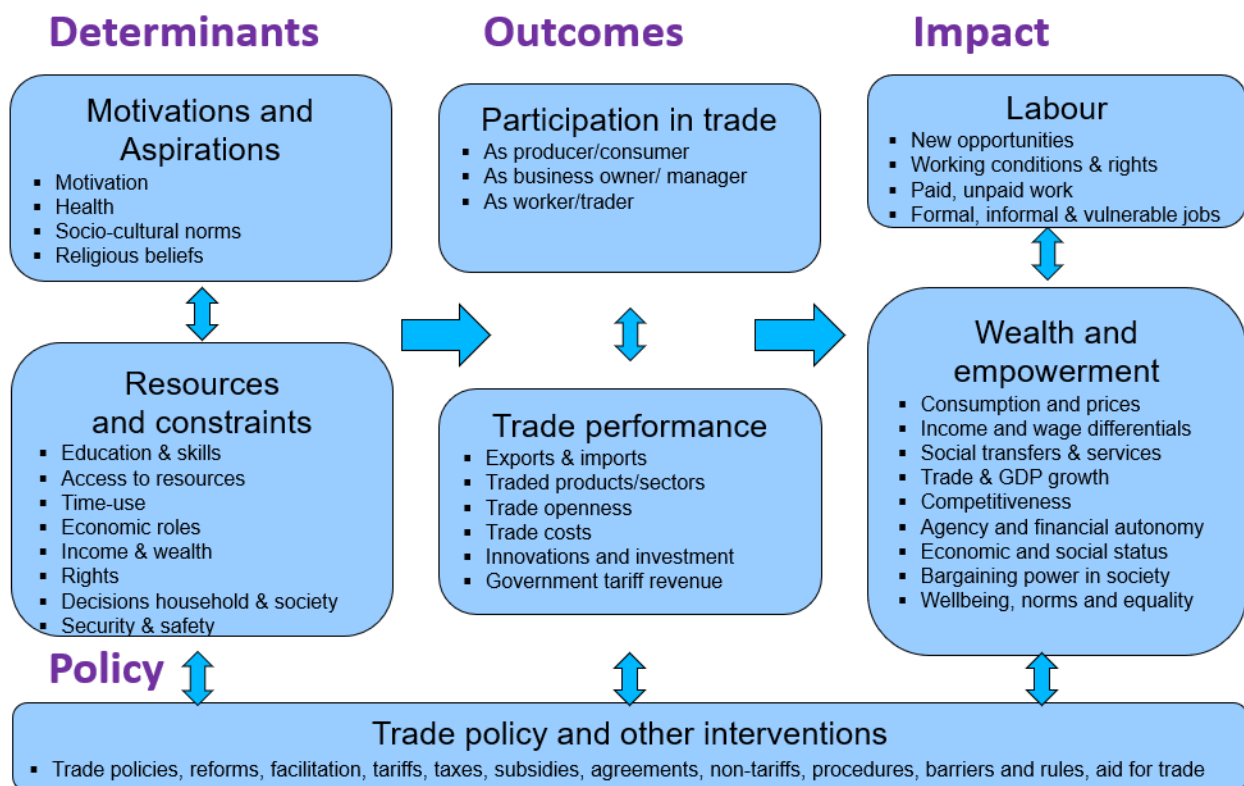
Determinants

Motivations and Aspirations
- Motivation
- Health
- Socio-cultural norms
- Religious beliefs

Resources and constraints
- Education & skills
- Access to resources
- Time-use
- Economic roles
- Income & wealth
- Rights
- Decisions household & society
- Security & safety

Outcomes

Participation in trade
- As producer/consumer
- As business owner/ manager
- As worker/trader

Trade performance
- Exports & imports
- Traded products/sectors
- Trade openness
- Trade costs
- Innovations and investment
- Government tariff revenue

Impact

Labour
- New opportunities
- Working conditions & rights
- Paid, unpaid work
- Formal, informal & vulnerable jobs

Wealth and empowerment
- Consumption and prices
- Income and wage differentials
- Social transfers & services
- Trade & GDP growth
- Competitiveness
- Agency and financial autonomy
- Economic and social status
- Bargaining power in society
- Wellbeing, norms and equality

Policy

Trade policy and other interventions
- Trade policies, reforms, facilitation, tariffs, taxes, subsidies, agreements, non-tariffs, procedures, barriers and rules, aid for trade